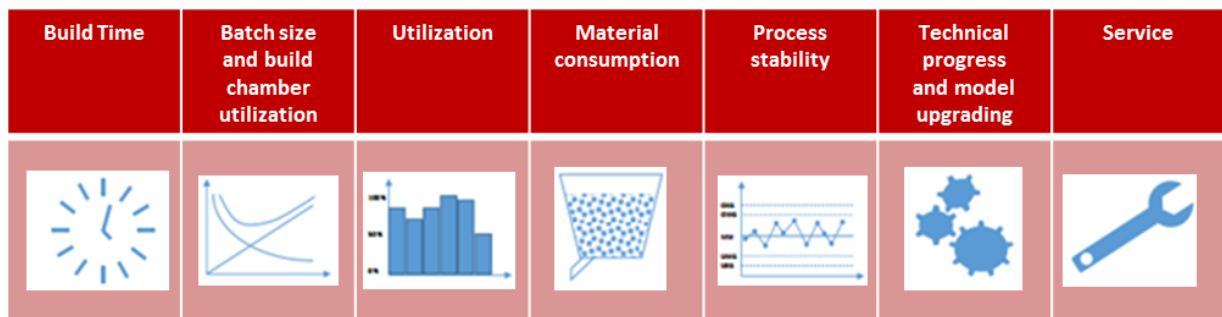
| Build Time | Batch size and build chamber utilization | Utilization | Material consumption | Process stability | Technical progress and model upgrading | Service |
|---|---|---|---|---|---|---|
| | | 100% 50% 0% | | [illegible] | | |